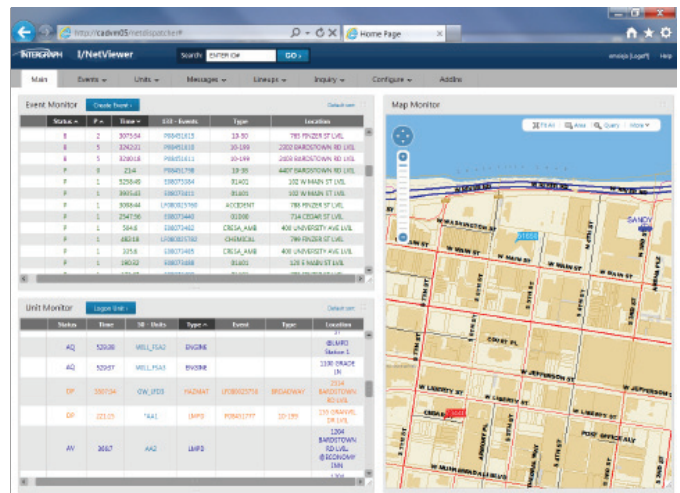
http://cadvm05/netdispatch# Home Page

INTERGRAPH I/NetViewer Search ENTER ID# GO › emsleja [Logoff] Help

Main Events Units Messages Lineups Inquiry Configure Addins

Event Monitor Create Event › Default sort

| Status | P | Time | LOI - Events | Type | Location |
|---|---|---|---|---|---|
| B | 2 | 3075:54 | P08451815 | 10-50 | 785 FINZER ST LVIL |
| B | 5 | 3242:21 | P08451813 | 10-109 | 2302 BARDSTOWN RD LVIL |
| B | 5 | 3280:18 | P08451811 | 10-109 | 2608 BARDSTOWN RD LVIL |
| P | 3 | 23:4 | P08451798 | 10-35 | 4407 BARDSTOWN RD LVIL |
| P | 1 | 5258:45 | S08071004 | 81401 | 102 W MAIN ST LVIL |
| P | 1 | 3905:43 | S08071411 | 81401 | 102 W MAIN ST LVIL |
| P | 1 | 3088:44 | LF080823760 | ACCIDENT | 788 FINZER ST LVIL |
| P | 1 | 2547:56 | S08073440 | 01000 | 714 CEDAR ST LVIL |
| P | 1 | 584:8 | S08073462 | CRESA_AMB | 400 UNIVERSITY AVE LVIL |
| P | 1 | 482:18 | LF080823782 | CHEMICAL | 786 FINZER ST LVIL |
| P | 1 | 325:8 | S08073465 | CRESA_AMB | 400 UNIVERSITY AVE LVIL |
| P | 1 | 140:22 | S08073488 | 81401 | 125 S MAIN ST LVIL |

Unit Monitor Logon Unit › Default sort

| Status | Time | 58 - Units | Type | Event | Type | Location |
|---|---|---|---|---|---|---|
| AQ | 529:08 | MILL_FSA2 | ENGINE | | | @LMFD Station 1 |
| AQ | 529:57 | MILL_FSA3 | ENGINE | | | 1100 GRADE LN |
| DP | 3507:34 | CW_LFD3 | HAZMAT | LF080823758 | BROADWAY | 2114 BARDSTOWN RD LVIL |
| DP | 223:15 | TAA1 | LMPD | P08451797 | 10-109 | 115 GRANDE DR LVIL |
| AV | 3667 | AA2 | LMPD | | | 1204 BARDSTOWN RD LVIL @ECONOMY INN |

Map Monitor

Fit All Area Query More

SANDY
W WASHINGTON ST
W MAIN ST
W MARKET ST
COURT PL
W JEFFERSON ST
W LIBERTY ST
W GUTHRIE ST
POST OFFICE ALY
W MUHAMMAD ALI BLVD
S 4TH ST
S 5TH ST
S 6TH ST
S 7TH ST
S 2ND ST
S 3RD ST
S 1ST ST
E MAIN ST